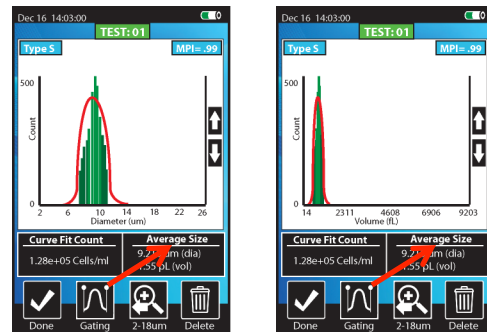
Dec 16 14:03:00
TEST: 01
Type S
MPI=.99
500
Count
0
2 6 10 14 18 22 26
Diameter (um)
Curve Fit Count
1.28e+05 Cells/ml
Average Size
9.2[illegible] um (dia)
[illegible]55 pL (vol)
Done
Gating
2-18um
Delete

Dec 16 14:03:00
TEST: 01
Type S
MPI=.99
500
Count
0
14 2311 4608 6906 9203
Volume (fL)
Curve Fit Count
1.28e+05 Cells/ml
Average Size
9.2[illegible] um (dia)
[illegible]55 pL (vol)
Done
Gating
2-18um
Delete